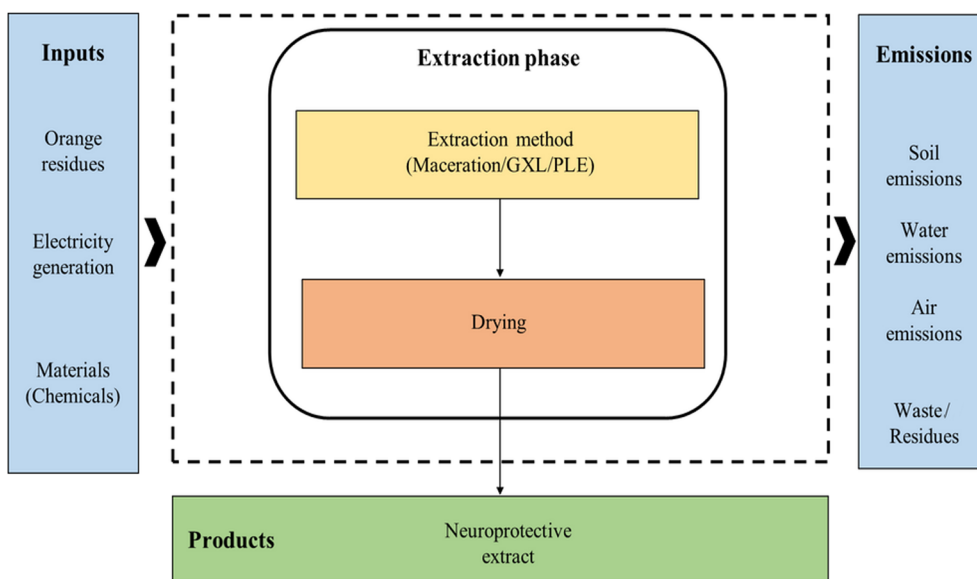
Inputs

Orange residues

Electricity generation

Materials (Chemicals)

Extraction phase

Extraction method (Maceration/GXL/PLE)

Drying

Emissions

Soil emissions

Water emissions

Air emissions

Waste/ Residues

Products

Neuroprotective extract